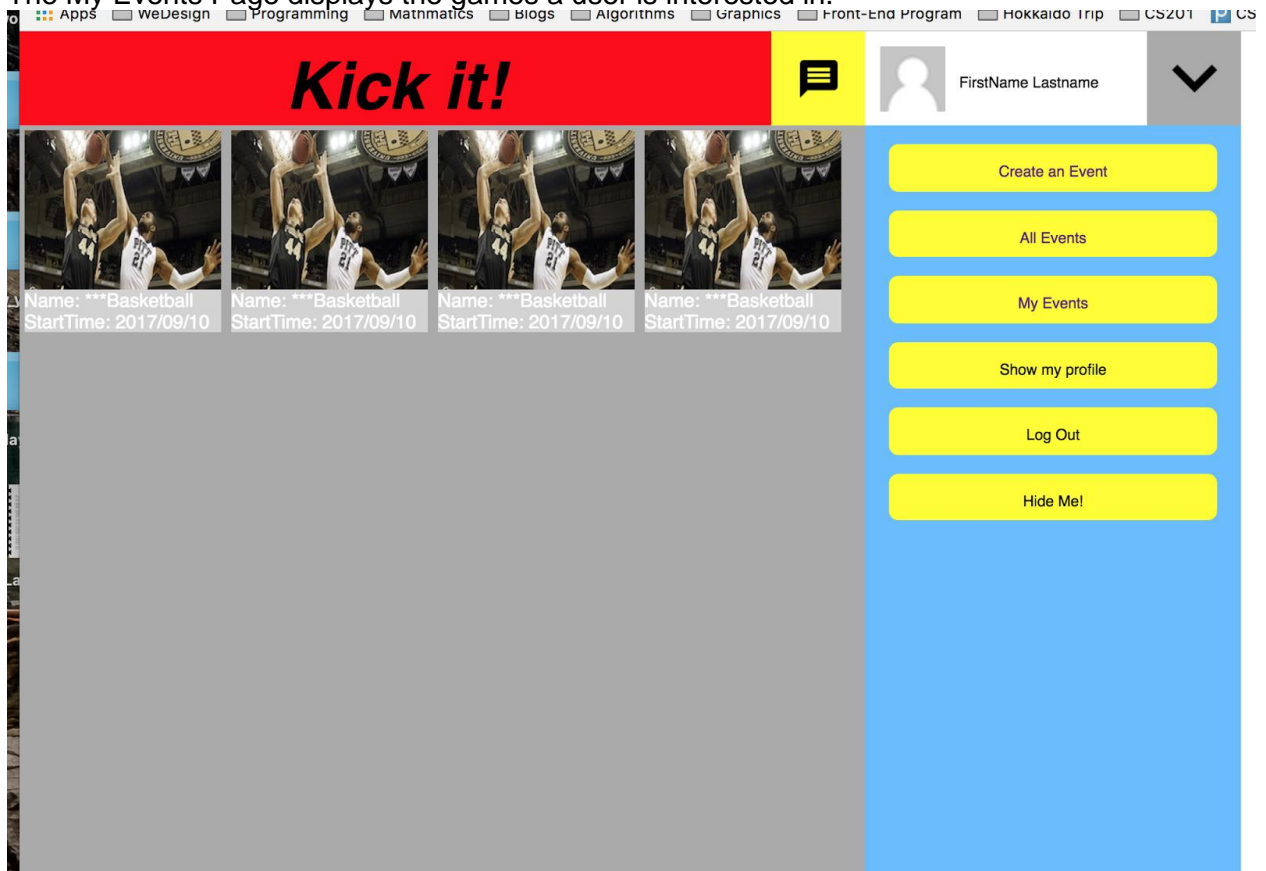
The My Events Page displays the games a user is interested in.

Apps WeDesign Programming Mathmatics Blogs Algorithms Graphics Front-End Program Hokkaido Trip CS201 CS

Kick it!

FirstName Lastname

Name: ***Basketball
StartTime: 2017/09/10

Name: ***Basketball
StartTime: 2017/09/10

Name: ***Basketball
StartTime: 2017/09/10

Name: ***Basketball
StartTime: 2017/09/10

Create an Event

All Events

My Events

Show my profile

Log Out

Hide Me!